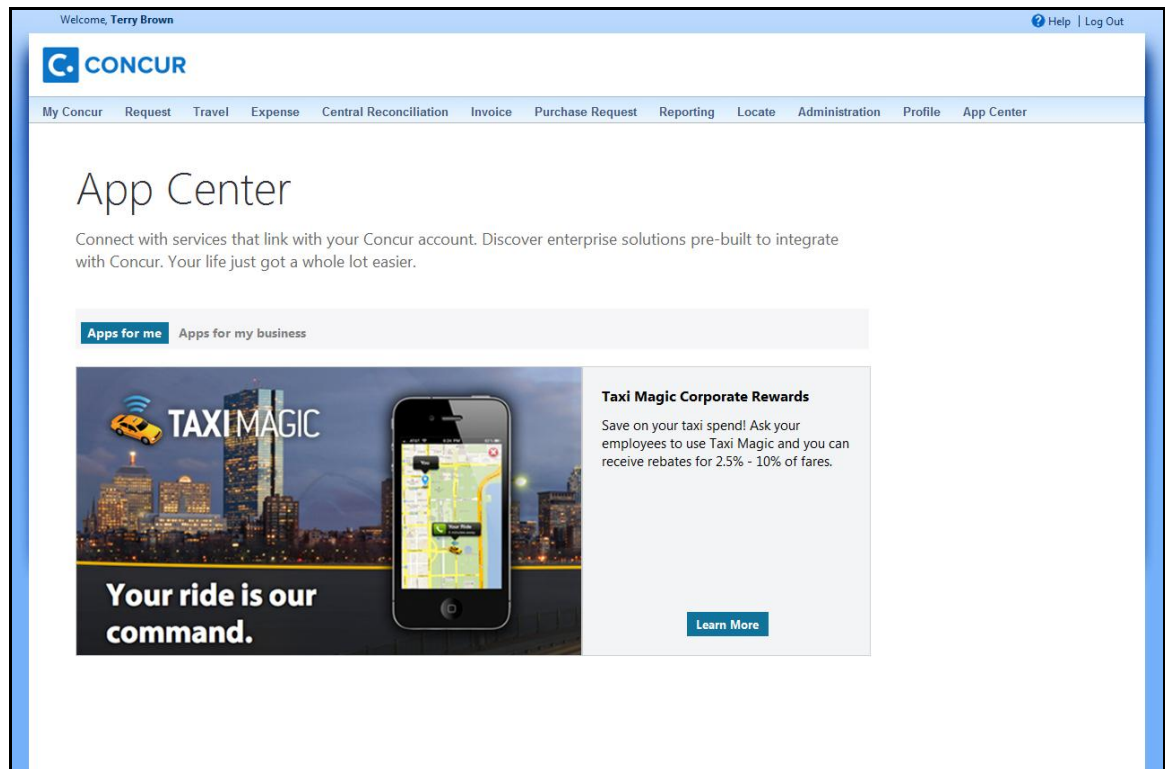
Welcome, Terry Brown

Help | Log Out

C. CONCUR

My Concur Request Travel Expense Central Reconciliation Invoice Purchase Request Reporting Locate Administration Profile App Center

App Center

Connect with services that link with your Concur account. Discover enterprise solutions pre-built to integrate with Concur. Your life just got a whole lot easier.

Apps for me Apps for my business

TAXIMAGIC

Your ride is our command.

Taxi Magic Corporate Rewards

Save on your taxi spend! Ask your employees to use Taxi Magic and you can receive rebates for 2.5% - 10% of fares.

Learn More